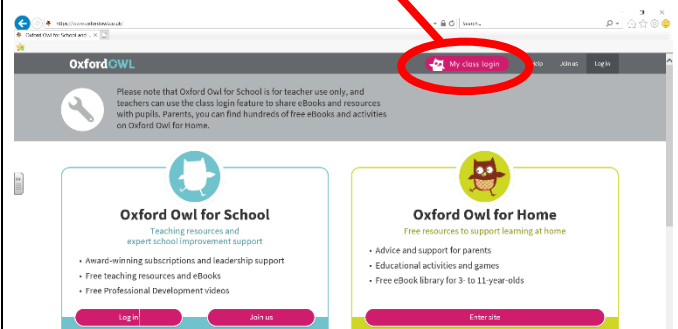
https://www.oxfordowl.co.uk/

Search...

Oxford Owl for School and ...

OxfordOWL

My class login

Help

Join us

Log in

Please note that Oxford Owl for School is for teacher use only, and teachers can use the class login feature to share eBooks and resources with pupils. Parents, you can find hundreds of free eBooks and activities on Oxford Owl for Home.

Oxford Owl for School

Teaching resources and expert school improvement support

• Award-winning subscriptions and leadership support
• Free teaching resources and eBooks
• Free Professional Development videos

Log in

Join us

Oxford Owl for Home

Free resources to support learning at home

• Advice and support for parents
• Educational activities and games
• Free eBook library for 3- to 11-year-olds

Enter site